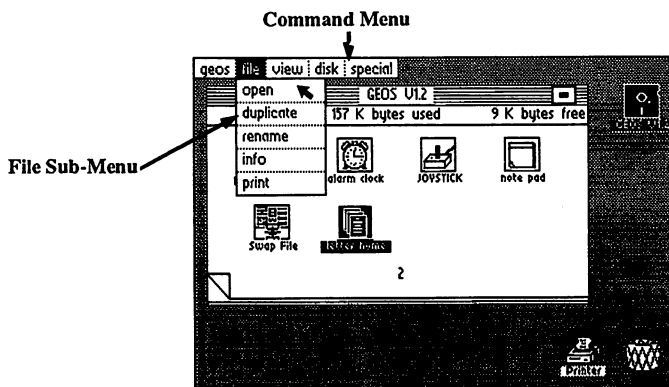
Command Menu

geos file view disk special

open
duplicate
rename
info
print

GEOS V1.2

157 K bytes used 9 K bytes free

File Sub-Menu

alarm clock
JOYSTICK
note pad

Swap File
letter forms

2

Printer